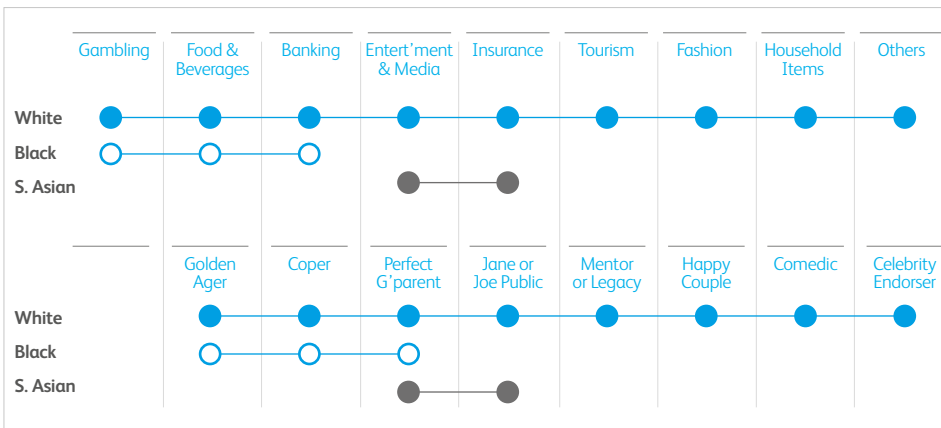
Gambling | Food & Beverages | Banking | Entert'ment & Media | Insurance | Tourism | Fashion | Household Items | Others

White

Black

S. Asian

Golden Ager | Coper | Perfect G'parent | Jane or Joe Public | Mentor or Legacy | Happy Couple | Comedic | Celebrity Endorser

White

Black

S. Asian